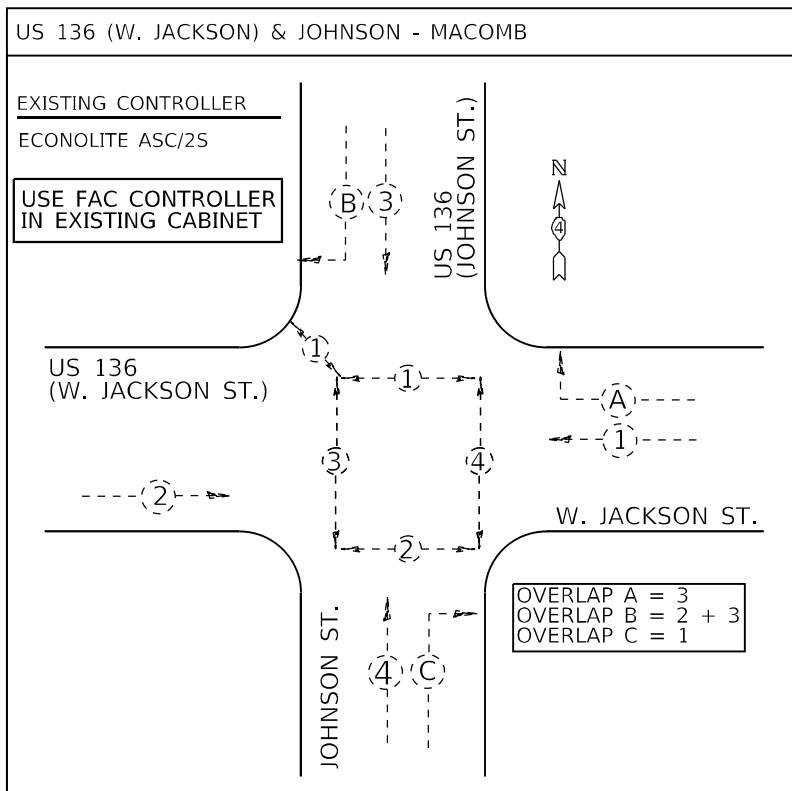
US 136 (W. JACKSON) & JOHNSON - MACOMB

EXISTING CONTROLLER

ECONOLITE ASC/2S

USE FAC CONTROLLER IN EXISTING CABINET

B 3

US 136 (JOHNSON ST.)

N

4

US 136 (W. JACKSON ST.)

1

1

A

1

3

4

2

W. JACKSON ST.

2

OVERLAP A = 3
OVERLAP B = 2 + 3
OVERLAP C = 1

JOHNSON ST.

4 C